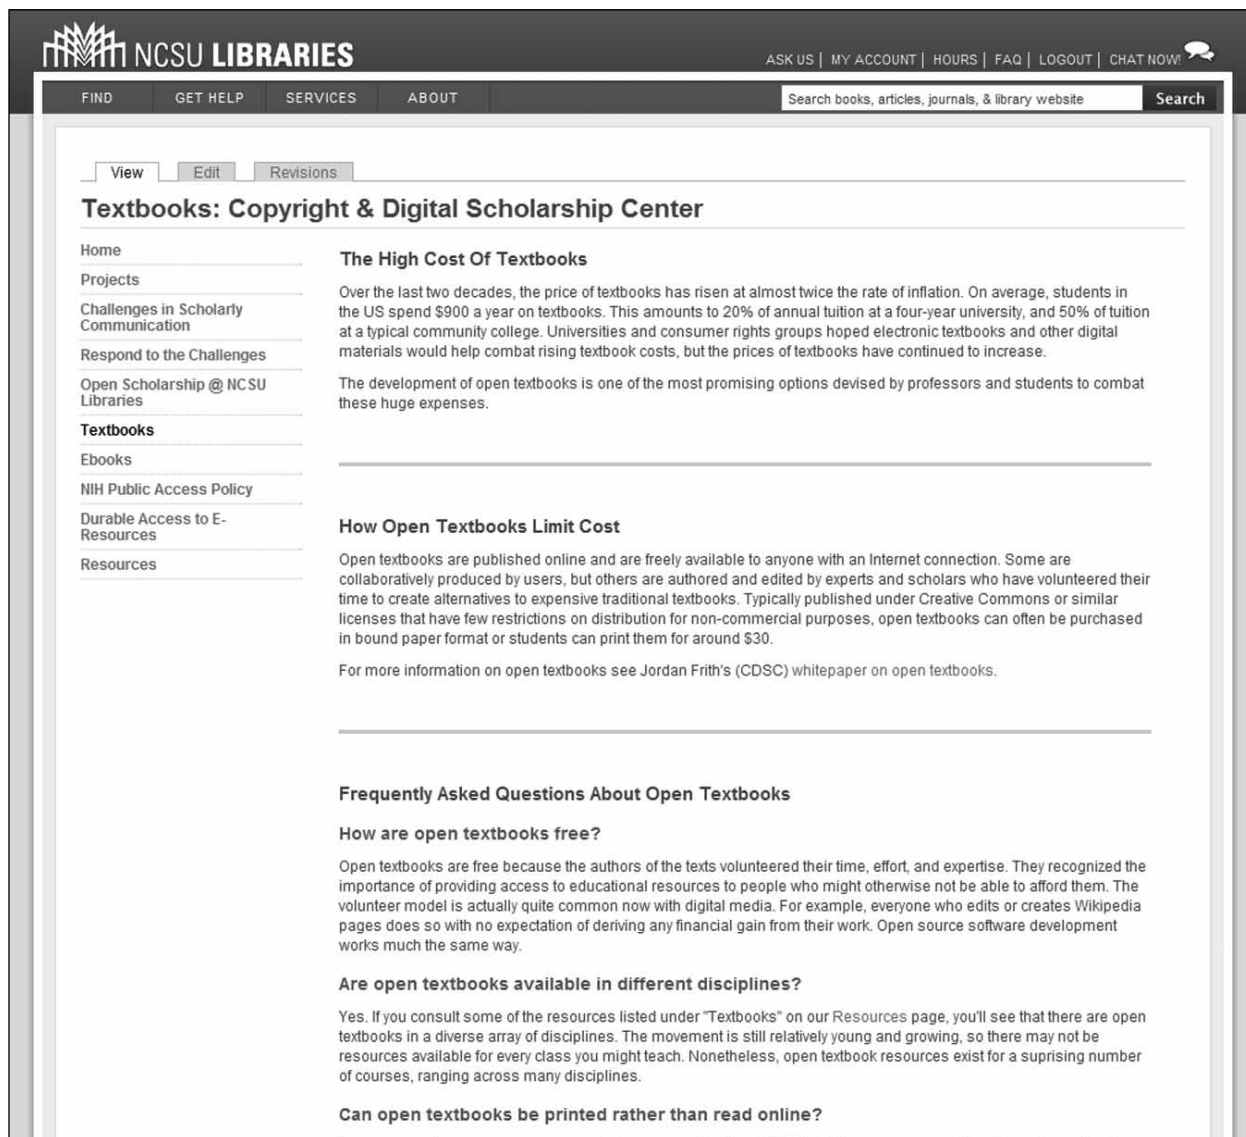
NCSU LIBRARIES

ASK US | MY ACCOUNT | HOURS | FAQ | LOGOUT | CHAT NOW!

FIND GET HELP SERVICES ABOUT

Search books, articles, journals, & library website Search

View Edit Revisions

Textbooks: Copyright & Digital Scholarship Center

Home
Projects
Challenges in Scholarly Communication
Respond to the Challenges
Open Scholarship @ NCSU Libraries
Textbooks
Ebooks
NIH Public Access Policy
Durable Access to E-Resources
Resources

The High Cost Of Textbooks

Over the last two decades, the price of textbooks has risen at almost twice the rate of inflation. On average, students in the US spend $900 a year on textbooks. This amounts to 20% of annual tuition at a four-year university, and 50% of tuition at a typical community college. Universities and consumer rights groups hoped electronic textbooks and other digital materials would help combat rising textbook costs, but the prices of textbooks have continued to increase.

The development of open textbooks is one of the most promising options devised by professors and students to combat these huge expenses.

How Open Textbooks Limit Cost

Open textbooks are published online and are freely available to anyone with an Internet connection. Some are collaboratively produced by users, but others are authored and edited by experts and scholars who have volunteered their time to create alternatives to expensive traditional textbooks. Typically published under Creative Commons or similar licenses that have few restrictions on distribution for non-commercial purposes, open textbooks can often be purchased in bound paper format or students can print them for around $30.

For more information on open textbooks see Jordan Frith's (CDSC) whitepaper on open textbooks.

Frequently Asked Questions About Open Textbooks

How are open textbooks free?

Open textbooks are free because the authors of the texts volunteered their time, effort, and expertise. They recognized the importance of providing access to educational resources to people who might otherwise not be able to afford them. The volunteer model is actually quite common now with digital media. For example, everyone who edits or creates Wikipedia pages does so with no expectation of deriving any financial gain from their work. Open source software development works much the same way.

Are open textbooks available in different disciplines?

Yes. If you consult some of the resources listed under "Textbooks" on our Resources page, you'll see that there are open textbooks in a diverse array of disciplines. The movement is still relatively young and growing, so there may not be resources available for every class you might teach. Nonetheless, open textbook resources exist for a suprising number of courses, ranging across many disciplines.

Can open textbooks be printed rather than read online?